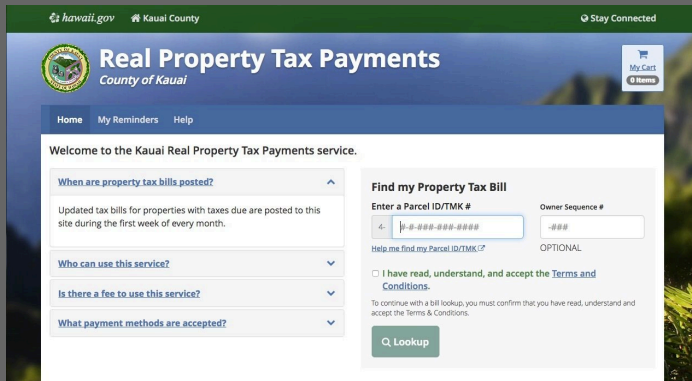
hawaii.gov Kauai County Stay Connected

Real Property Tax Payments
County of Kauai

My Cart
0 Items

Home My Reminders Help

Welcome to the Kauai Real Property Tax Payments service.

When are property tax bills posted?

Updated tax bills for properties with taxes due are posted to this site during the first week of every month.

Who can use this service?

Is there a fee to use this service?

What payment methods are accepted?

Find my Property Tax Bill

Enter a Parcel ID/TMK #

4- #-#-###-###-####

Help me find my Parcel ID/TMK

Owner Sequence #

-###

OPTIONAL

I have read, understand, and accept the Terms and Conditions.

To continue with a bill lookup, you must confirm that you have read, understand and accept the Terms & Conditions.

Lookup